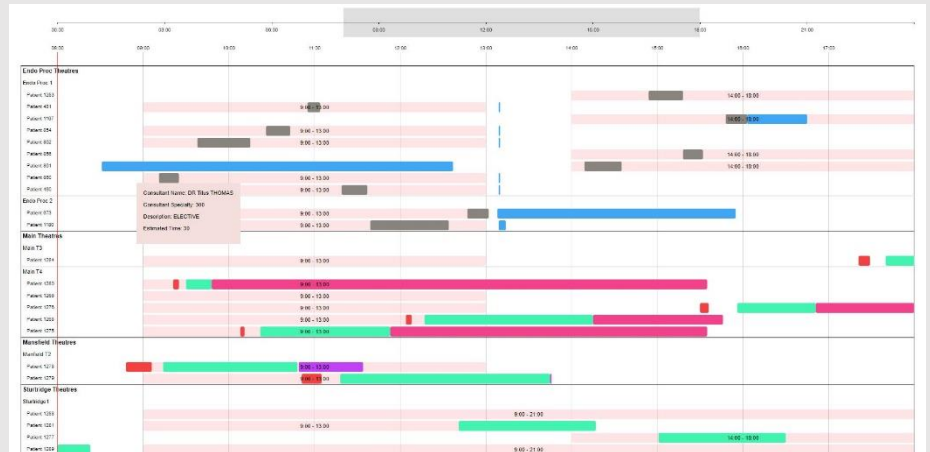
06:00 08:00 10:00 12:00 14:00 16:00 18:00 20:00 21:00

08:00 09:00 10:00 11:00 12:00 13:00 14:00 15:00 16:00 17:00

Endo Proc Theatres
Endo Proc 1
Patient 1260 14:00 - 18:00
Patient 451 9:00 - 13:00
Patient 1197 14:00 - 18:00
Patient 254 9:00 - 13:00
Patient 852 9:00 - 13:00
Patient 656 14:00 - 18:00
Patient 831 14:00 - 18:00
Patient 650 9:00 - 13:00
Patient 160 9:00 - 13:00

Consultant Name: DR Titus THOMAS
Consultant Specialty: 300
Description: ELECTIVE
Estimated Time: 30

Endo Proc 2
Patient 873 9:00 - 13:00
Patient 1100 9:00 - 13:00
Main Theatres
Main T3
Patient 1284 9:00 - 13:00
Main T4
Patient 1303 9:00 - 13:00
Patient 1269 9:00 - 13:00
Patient 1276 9:00 - 13:00
Patient 1265 9:00 - 13:00
Patient 1275 9:00 - 13:00
Mansfield Theatres
Mansfield T2
Patient 1273 9:00 - 13:00
Patient 1279 9:00 - 13:00
Sturbridge Theatres
Sturbridge1
Patient 1256 9:00 - 21:00
Patient 1261 9:00 - 13:00
Patient 1277 14:00 - 18:00
Patient 1289 9:00 - 21:00